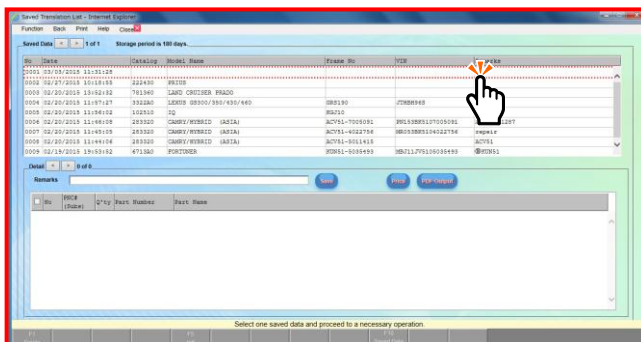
Saved Translation List - Internet Explorer

Function Back Print Help Close

Saved Data 1 of 1 Storage period is 180 days.

| No | Date | Catalog | Model Name | Frame No | VIN | Remarks |
|---|---|---|---|---|---|---|
| 0001 | 03/03/2015 11:31:28 | | | | | |
| 0002 | 02/27/2015 10:18:55 | 222430 | PRIUS | | | |
| 0003 | 02/20/2015 15:52:32 | 781040 | LAND CRUISER PRADO | | | |
| 0004 | 02/20/2015 11:57:27 | 3322A0 | LEXUS GS300/350/430/460 | GRS190 | JTHBN963 | |
| 0005 | 02/20/2015 11:56:02 | 102510 | IQ | KGJ10 | | |
| 0006 | 02/20/2015 11:46:06 | 283320 | CAMRY/HYBRID (ASIA) | ACV51-7005091 | PN1S3EK5107005091 | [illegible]1287 |
| 0007 | 02/20/2015 11:45:05 | 283320 | CAMRY/HYBRID (ASIA) | ACV51-4022756 | MR053HK5104022756 | repair |
| 0008 | 02/20/2015 11:44:04 | 283320 | CAMRY/HYBRID (ASIA) | ACV51-5011415 | | ACV51 |
| 0009 | 02/19/2015 15:53:52 | 471520 | FORTUNER | KUN51-5035493 | MHJ11JY5105035493 | KUN51 |

Detail 0 of 0

Remarks

Save Print PDF Output

| No | PNC# (Subs) | Q'ty | Part Number | Part Name |
|---|---|---|---|---|

Select one saved data and proceed to a necessary operation.

F1 F5 F9